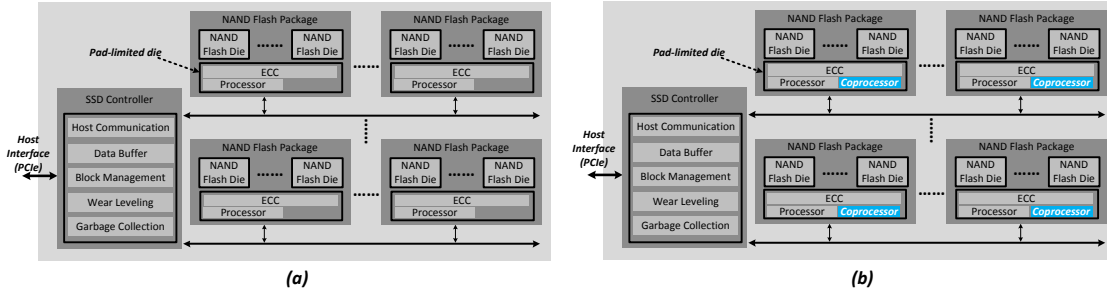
NAND Flash Package
NAND Flash Die
......
NAND Flash Die
Pad-limited die
ECC
Processor
......
NAND Flash Package
NAND Flash Die
......
NAND Flash Die
ECC
Processor

SSD Controller
Host Communication
Data Buffer
Block Management
Wear Leveling
Garbage Collection

Host Interface (PCIe)

NAND Flash Package
NAND Flash Die
......
NAND Flash Die
ECC
Processor
......
NAND Flash Package
NAND Flash Die
......
NAND Flash Die
ECC
Processor

(a)

NAND Flash Package
NAND Flash Die
......
NAND Flash Die
Pad-limited die
ECC
Processor
Coprocessor
......
NAND Flash Package
NAND Flash Die
......
NAND Flash Die
ECC
Processor
Coprocessor

SSD Controller
Host Communication
Data Buffer
Block Management
Wear Leveling
Garbage Collection

Host Interface (PCIe)

NAND Flash Package
NAND Flash Die
......
NAND Flash Die
ECC
Processor
Coprocessor
......
NAND Flash Package
NAND Flash Die
......
NAND Flash Die
ECC
Processor
Coprocessor

(b)